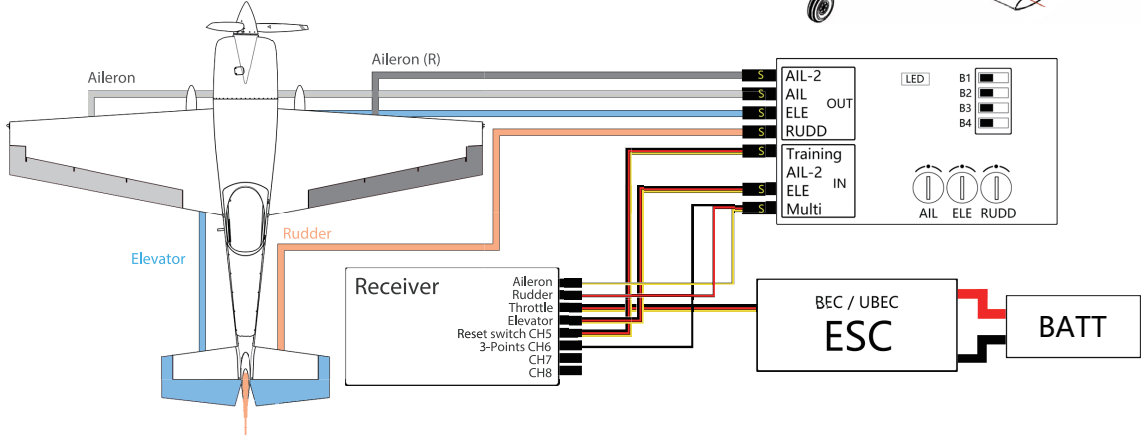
Aileron

Aileron (R)

Elevator

Rudder

S AIL-2
S AIL
S ELE
S RUDD
OUT

S Training
AIL-2
S ELE
S Multi
IN

LED

B1
B2
B3
B4

AIL ELE RUDD

Receiver

Aileron
Rudder
Throttle
Elevator
Reset switch CH5
3-Points CH6
CH7
CH8

BEC / UBEC
ESC

BATT